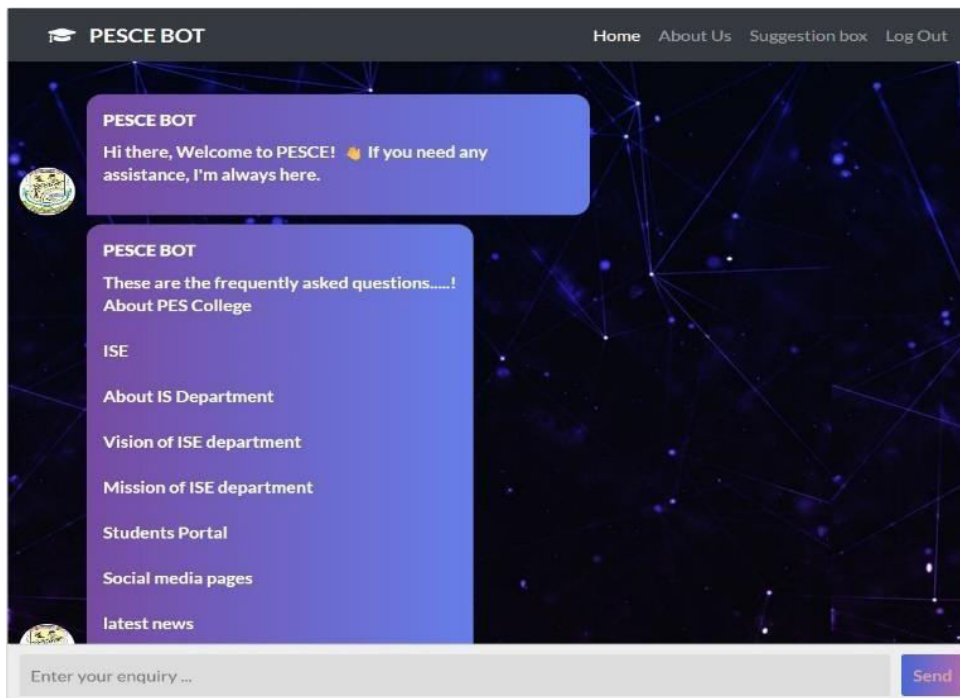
PESCE BOT

Home About Us Suggestion box Log Out

PESCE BOT
Hi there, Welcome to PESCE! 👋 If you need any assistance, I'm always here.

PESCE BOT
These are the frequently asked questions.....!
About PES College

ISE

About IS Department

Vision of ISE department

Mission of ISE department

Students Portal

Social media pages

latest news

Enter your enquiry ...

Send